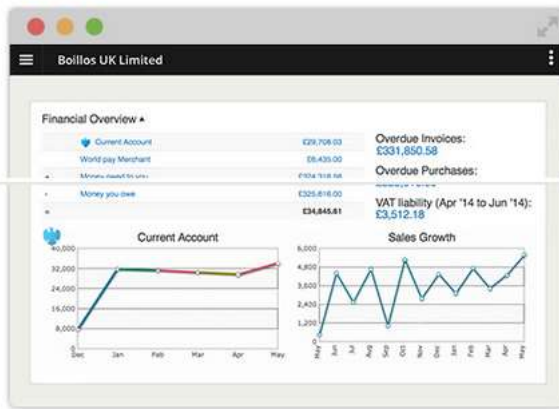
Boillos UK Limited

Financial Overview ▴

| | Current Account | £29,708.03 |
|---|---|---|
| | World pay Merchant | £6,435.00 |
| + | Money owed to you | £324,318.06 |
| - | Money you owe | £325,616.00 |
| = | | £34,845.81 |

Overdue Invoices: £331,850.58

Overdue Purchases: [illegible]

VAT liability (Apr '14 to Jun '14): £3,512.18

Current Account

40,000
32,000
24,000
16,000
8,000
0

Dec Jan Feb Mar Apr May

Sales Growth

6,000
4,800
3,600
2,400
1,200
0

May Jun Jul Aug Sep Oct Nov Dec Jan Feb Mar Apr May